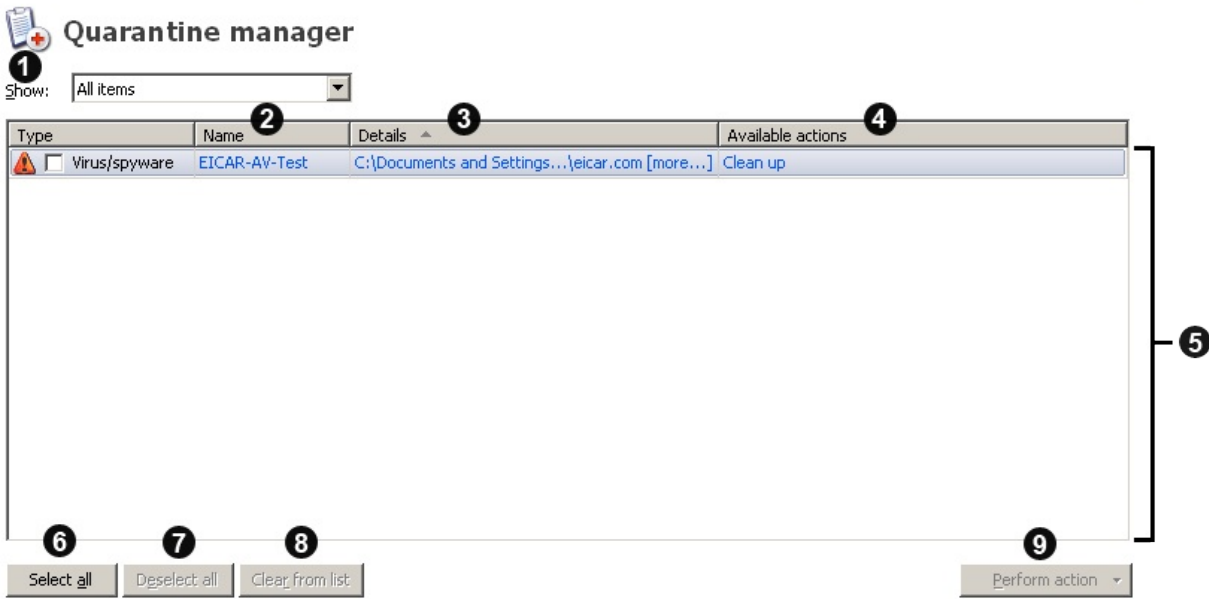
Quarantine manager

1

Show: All items

| Type | Name 2 | Details 3 | Available actions 4 |
|---|---|---|---|
| Virus/spyware | EICAR-AV-Test | C:\Documents and Settings...\eicar.com [more...] | Clean up |

5

6 Select all
7 Deselect all
8 Clear from list
9 Perform action